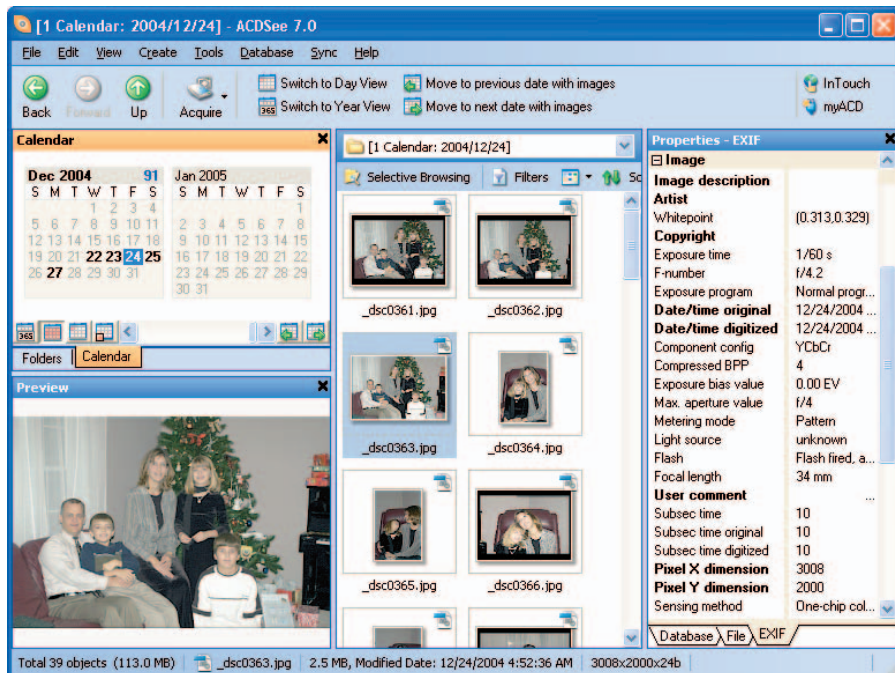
[1 Calendar: 2004/12/24] - ACDSee 7.0

File Edit View Create Tools Database Sync Help

Back Forward Up Acquire Switch to Day View Switch to Year View Move to previous date with images Move to next date with images InTouch myACD

Calendar

Dec 2004 91
S M T W T F S
1 2 3 4
5 6 7 8 9 10 11
12 13 14 15 16 17 18
19 20 21 22 23 24 25
26 27 28 29 30 31

Jan 2005
S M T W T F S
1
2 3 4 5 6 7 8
9 10 11 12 13 14 15
16 17 18 19 20 21 22
23 24 25 26 27 28 29
30 31

Folders Calendar

Preview

[1 Calendar: 2004/12/24]

Selective Browsing Filters Sc

_dsc0361.jpg _dsc0362.jpg
_dsc0363.jpg _dsc0364.jpg
_dsc0365.jpg _dsc0366.jpg

Properties - EXIF

| Image | |
|---|---|
| Image description | |
| Artist | |
| Whitepoint | (0.313,0.329) |
| Copyright | |
| Exposure time | 1/60 s |
| F-number | f/4.2 |
| Exposure program | Normal progr... |
| Date/time original | 12/24/2004 ... |
| Date/time digitized | 12/24/2004 ... |
| Component config | YCbCr |
| Compressed BPP | 4 |
| Exposure bias value | 0.00 EV |
| Max. aperture value | f/4 |
| Metering mode | Pattern |
| Light source | unknown |
| Flash | Flash fired, a... |
| Focal length | 34 mm |
| User comment | ... |
| Subsec time | 10 |
| Subsec time original | 10 |
| Subsec time digitized | 10 |
| Pixel X dimension | 3008 |
| Pixel Y dimension | 2000 |
| Sensing method | One-chip col... |

Database File EXIF

Total 39 objects (113.0 MB) _dsc0363.jpg 2.5 MB, Modified Date: 12/24/2004 4:52:36 AM 3008x2000x24b